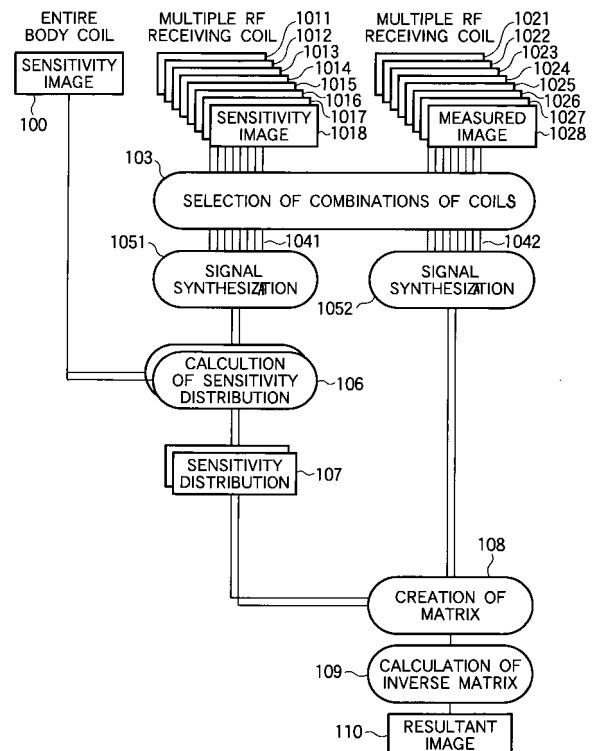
ENTIRE BODY COIL

SENSITIVITY IMAGE

100

MULTIPLE RF RECEIVING COIL

1011
1012
1013
1014
1015
1016
1017
1018

SENSITIVITY IMAGE

MULTIPLE RF RECEIVING COIL

1021
1022
1023
1024
1025
1026
1027
1028

MEASURED IMAGE

103

SELECTION OF COMBINATIONS OF COILS

1051
1041
1042

SIGNAL SYNTHESIZATION

SIGNAL SYNTHESIZATION

1052

CALCULTION OF SENSITIVITY DISTRIBUTION

106

SENSITIVITY DISTRIBUTION

107

108

CREATION OF MATRIX

109

CALCULATION OF INVERSE MATRIX

110

RESULTANT IMAGE